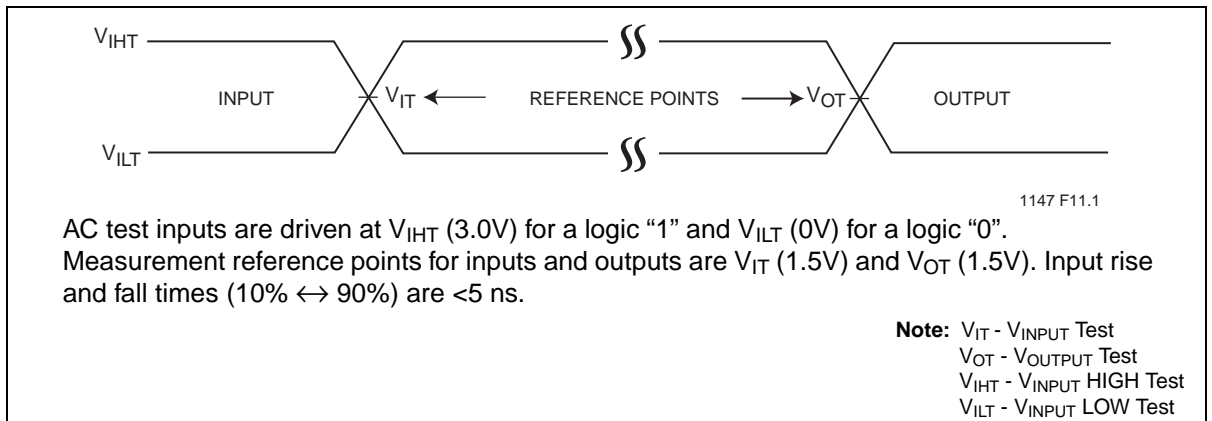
$V_{IHT}$

INPUT

$V_{IT}$

REFERENCE POINTS

$V_{OT}$

OUTPUT

$V_{ILT}$

1147 F11.1

AC test inputs are driven at $V_{IHT}$ (3.0V) for a logic “1” and $V_{ILT}$ (0V) for a logic “0”. Measurement reference points for inputs and outputs are $V_{IT}$ (1.5V) and $V_{OT}$ (1.5V). Input rise and fall times (10% $\leftrightarrow$ 90%) are <5 ns.

**Note:** $V_{IT}$ - $V_{INPUT}$ Test
$V_{OT}$ - $V_{OUTPUT}$ Test
$V_{IHT}$ - $V_{INPUT}$ HIGH Test
$V_{ILT}$ - $V_{INPUT}$ LOW Test